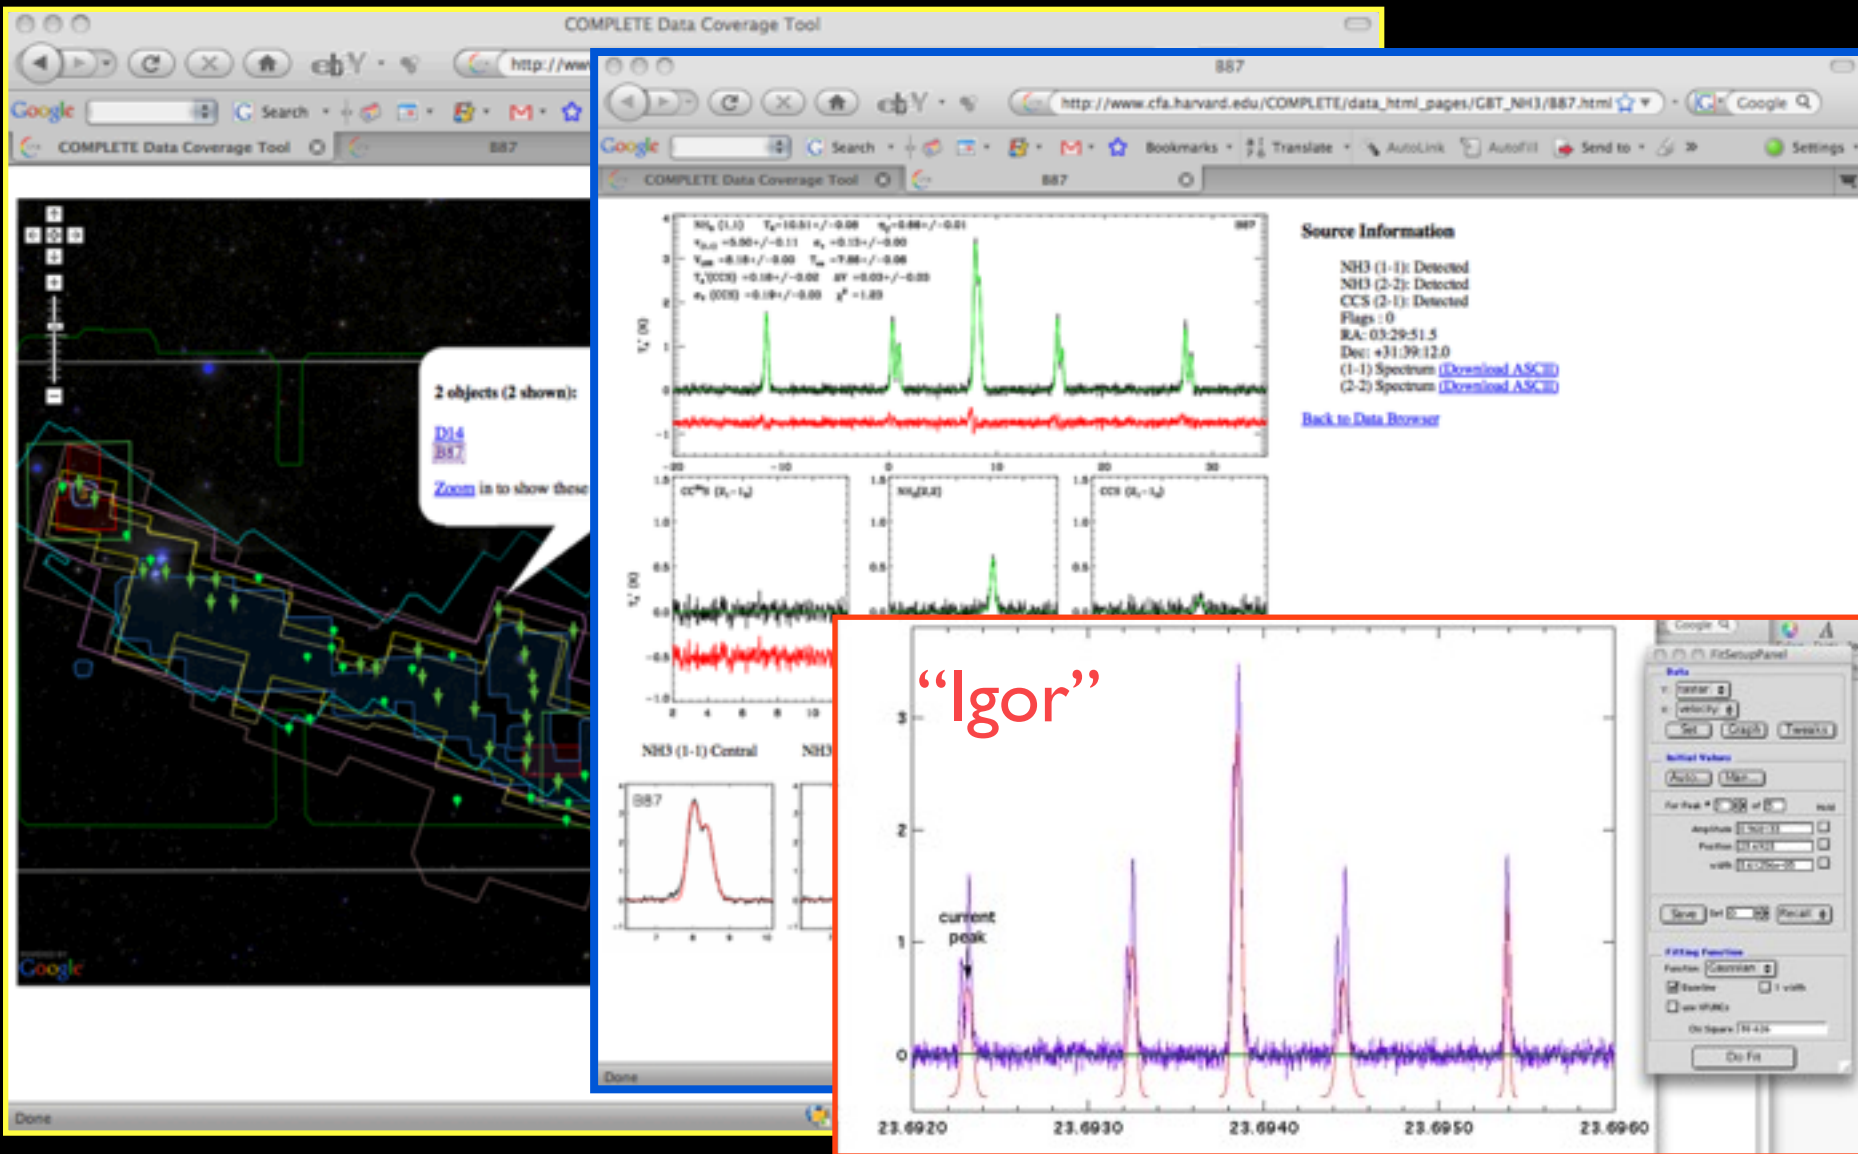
COMPLETE Data Coverage Tool

http://ww

Google Search

COMPLETE Data Coverage Tool

B87

2 objects (2 shown):

D14
B87

Zoom in to show these

Google

Done

B87

http://www.cfa.harvard.edu/COMPLETE/data_html_pages/GBT_NH3/B87.html

Google

Google Search Bookmarks Translate AutoLink AutoFill Send to Settings

COMPLETE Data Coverage Tool

B87

Source Information

NH3 (1-1): Detected
NH3 (2-2): Detected
CCS (2-1): Detected
Flags : 0
RA: 03:29:51.5
Dec: +31:39:12.0
(1-1) Spectrum (Download ASCII)
(2-2) Spectrum (Download ASCII)

Back to Data Browser

NH3 (1-1) Central

NH3

B87

Done

"Igor"

current peak

3

2

1

0

23.6920

23.6930

23.6940

23.6950

23.6960

FitSetupPanel

Set

Graph

Tweaks

Auto

Man

Save

Recall

Gaussian

Do Fit